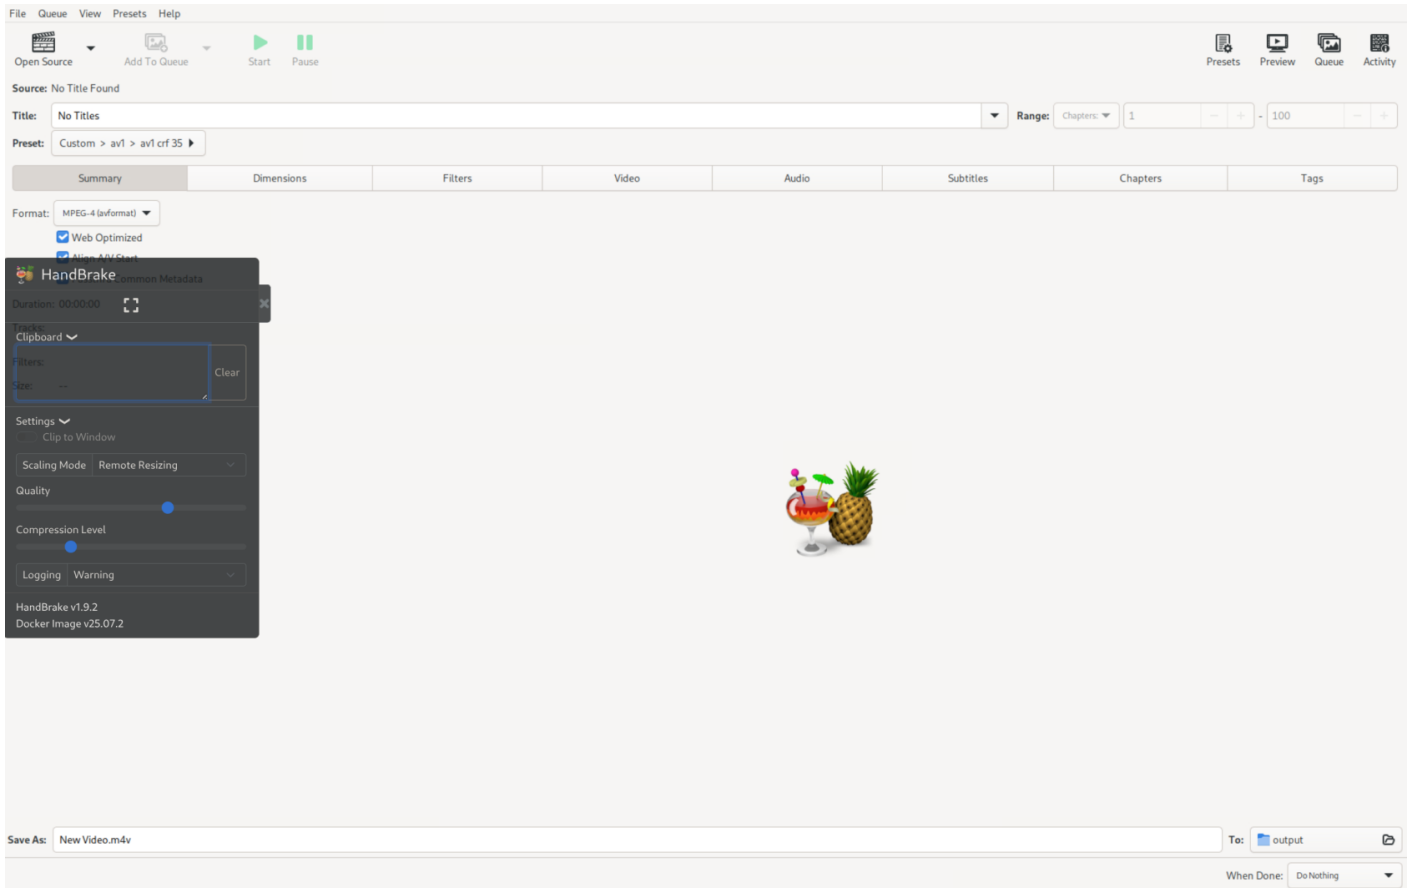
File Queue View Presets Help

Open Source Add To Queue Start Pause Presets Preview Queue Activity

Source: No Title Found

Title: No Titles Range: Chapters: 1 - 100

Preset: Custom > av1 > av1 crf 35

Summary Dimensions Filters Video Audio Subtitles Chapters Tags

Format: MPEG-4 (avformat)

Web Optimized

Align A/V Start

Passthru Common Metadata

HandBrake

Duration: 00:00:00

Tracks:

Clipboard

Filters:

Size: --

Clear

Settings

Clip to Window

Scaling Mode Remote Resizing

Quality

Compression Level

Logging Warning

HandBrake v1.9.2
Docker Image v25.07.2

Save As: New Video.m4v To: output

When Done: Do Nothing